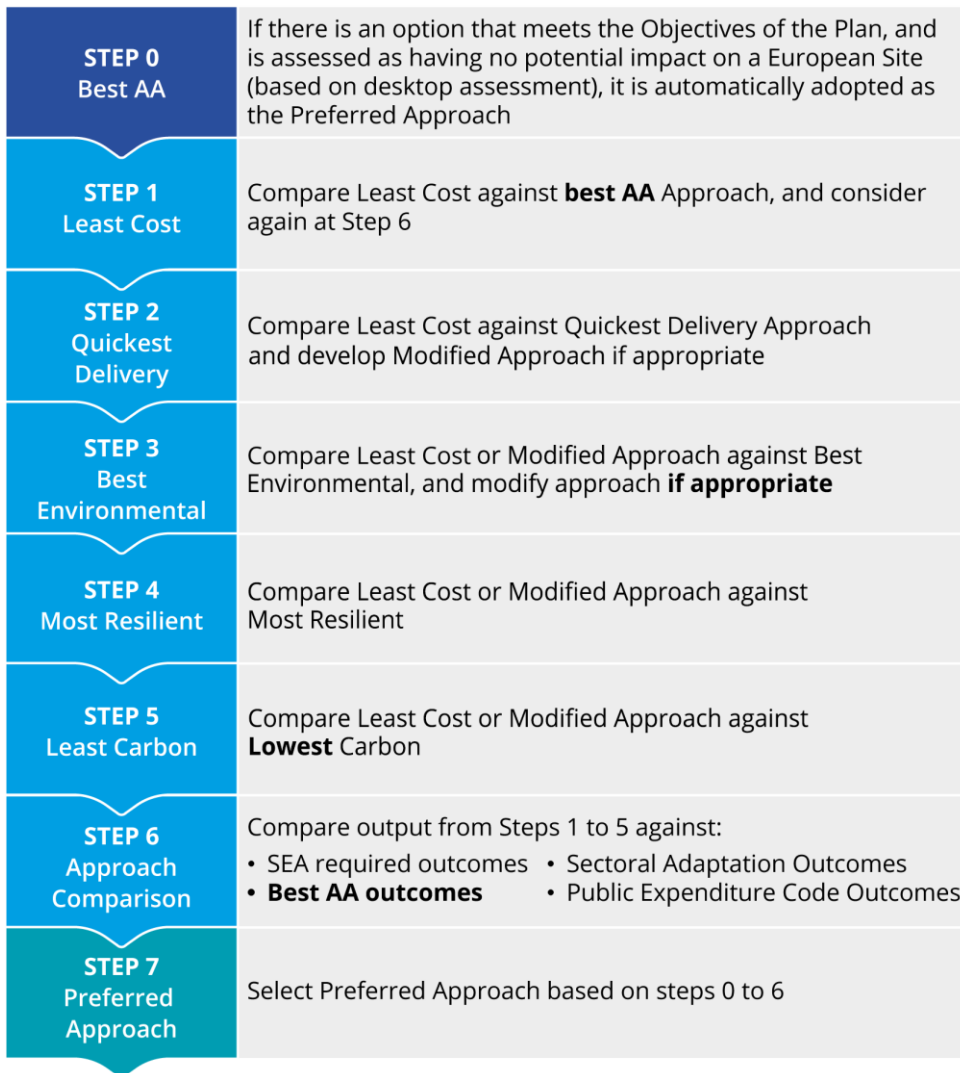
| | |
|---|---|
| STEP 0 Best AA | If there is an option that meets the Objectives of the Plan, and is assessed as having no potential impact on a European Site (based on desktop assessment), it is automatically adopted as the Preferred Approach |
| STEP 1 Least Cost | Compare Least Cost against **best AA** Approach, and consider again at Step 6 |
| STEP 2 Quickest Delivery | Compare Least Cost against Quickest Delivery Approach and develop Modified Approach if appropriate |
| STEP 3 Best Environmental | Compare Least Cost or Modified Approach against Best Environmental, and modify approach **if appropriate** |
| STEP 4 Most Resilient | Compare Least Cost or Modified Approach against Most Resilient |
| STEP 5 Least Carbon | Compare Least Cost or Modified Approach against **Lowest** Carbon |
| STEP 6 Approach Comparison | Compare output from Steps 1 to 5 against: • SEA required outcomes • **Best AA outcomes** • Sectoral Adaptation Outcomes • Public Expenditure Code Outcomes |
| STEP 7 Preferred Approach | Select Preferred Approach based on steps 0 to 6 |